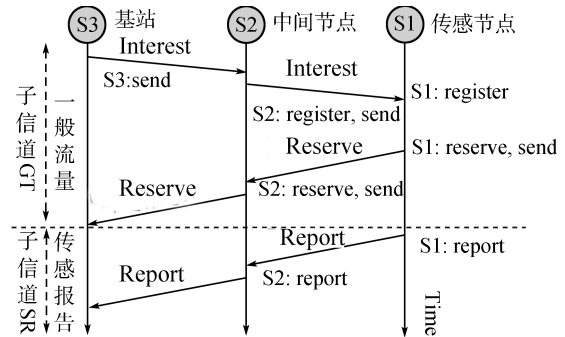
S3 基站
S2 中间节点
S1 传感节点

Interest
S3:send
Interest
S1: register
S2: register, send
Reserve
S1: reserve, send
Reserve
S2: reserve, send

子信道GT
一般流量

Report
S1: report
Report
S2: report

子信道SR
传感报告

Time